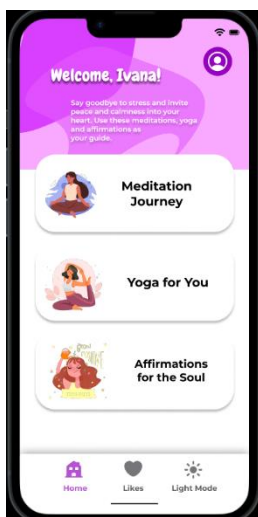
Welcome, Ivana!

Say goodbye to stress and invite peace and calmness into your heart. Use these meditations, yoga and affirmations as your guide.

Meditation Journey

Yoga for You

Affirmations for the Soul

Home
Likes
Light Mode